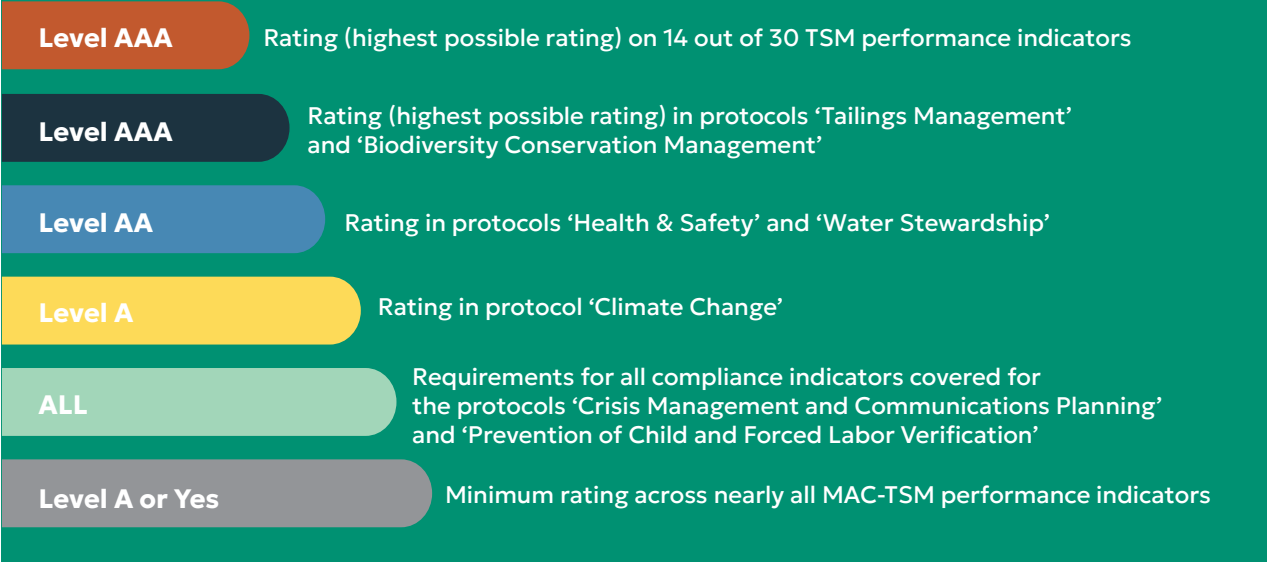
Level AAA
Rating (highest possible rating) on 14 out of 30 TSM performance indicators

Level AAA
Rating (highest possible rating) in protocols ‘Tailings Management’ and ‘Biodiversity Conservation Management’

Level AA
Rating in protocols ‘Health & Safety’ and ‘Water Stewardship’

Level A
Rating in protocol ‘Climate Change’

ALL
Requirements for all compliance indicators covered for the protocols ‘Crisis Management and Communications Planning’ and ‘Prevention of Child and Forced Labor Verification’

Level A or Yes
Minimum rating across nearly all MAC-TSM performance indicators